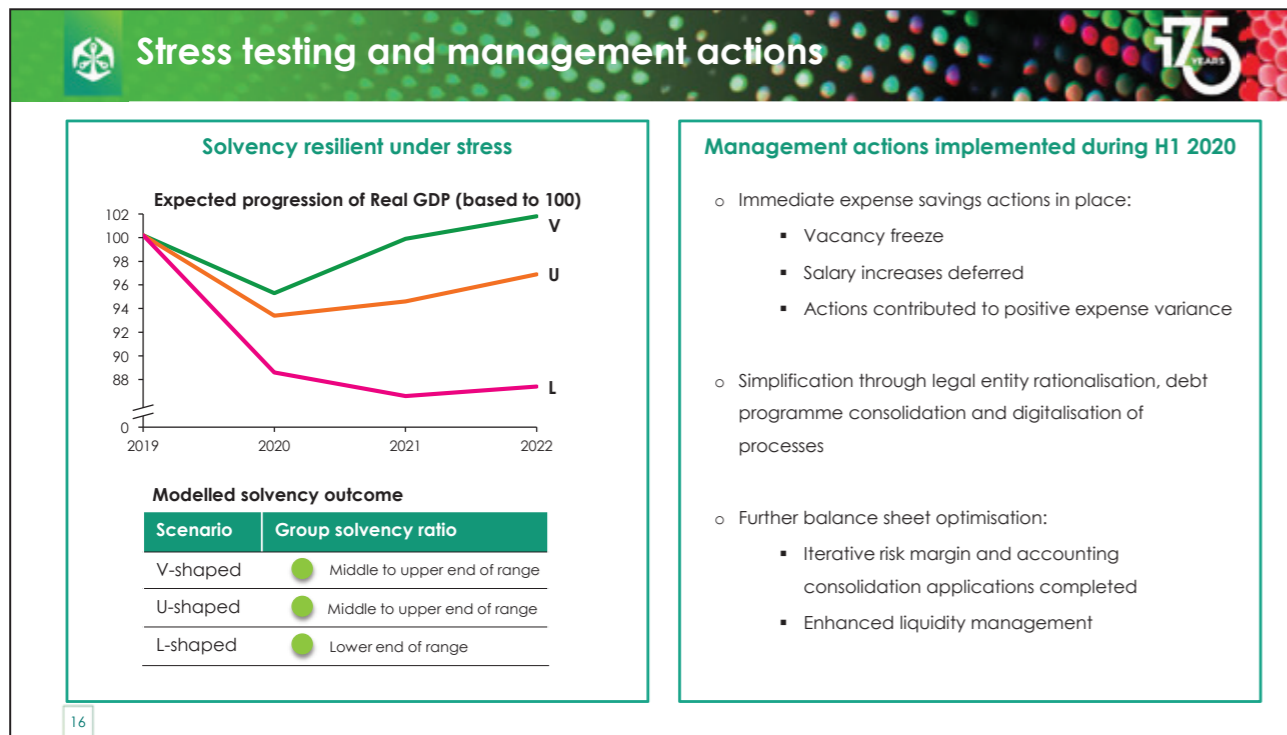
Stress testing and management actions

175 YEARS

Solvency resilient under stress

Expected progression of Real GDP (based to 100)

102
100
98
96
94
92
90
88
0

2019 2020 2021 2022

V
U
L

Modelled solvency outcome

| Scenario | Group solvency ratio |
|---|---|
| V-shaped | Middle to upper end of range |
| U-shaped | Middle to upper end of range |
| L-shaped | Lower end of range |

Management actions implemented during H1 2020

o Immediate expense savings actions in place:
▪ Vacancy freeze
▪ Salary increases deferred
▪ Actions contributed to positive expense variance

o Simplification through legal entity rationalisation, debt programme consolidation and digitalisation of processes

o Further balance sheet optimisation:
▪ Iterative risk margin and accounting consolidation applications completed
▪ Enhanced liquidity management

16